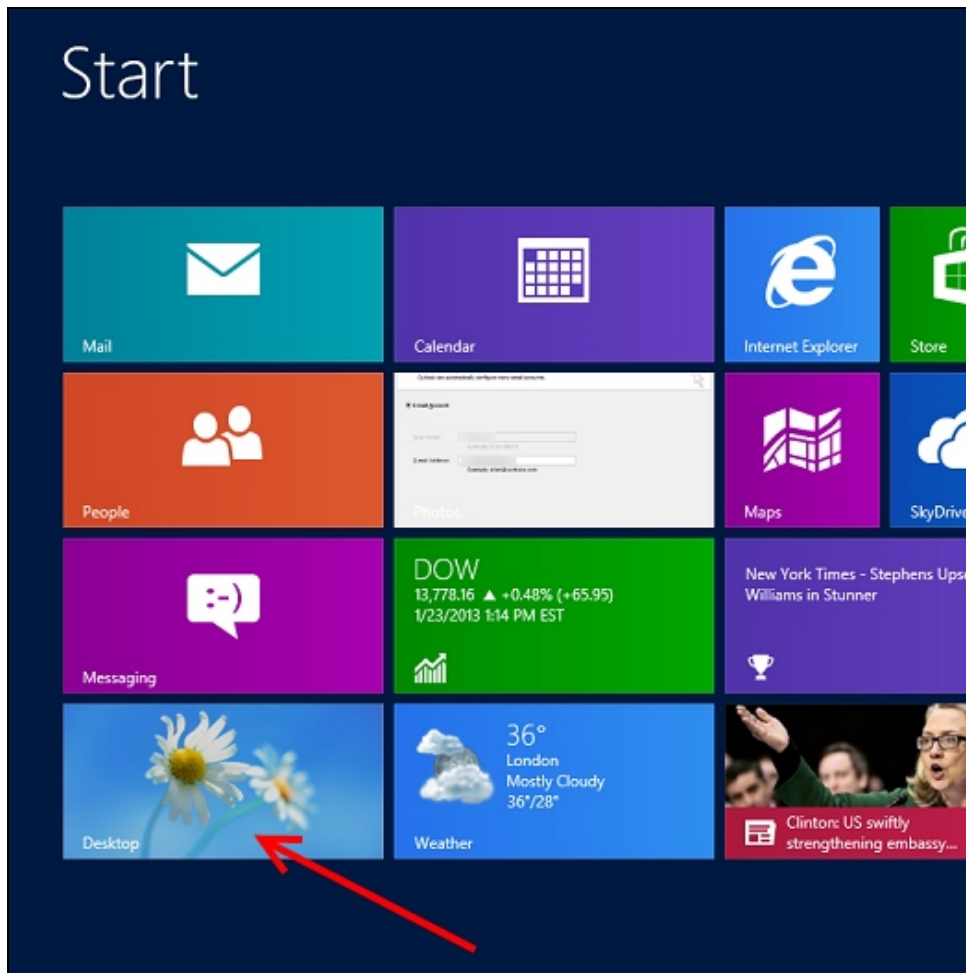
Start

Mail

Calendar

Internet Explorer

Store

People

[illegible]

Photos

Maps

SkyDrive

Messaging

DOW
13,778.16 ▲ +0.48% (+65.95)
1/23/2013 1:14 PM EST

New York Times - Stephens Upse
Williams in Stunner

Desktop

36°
London
Mostly Cloudy
36°/28°
Weather

Clinton: US swiftly strengthening embassy...